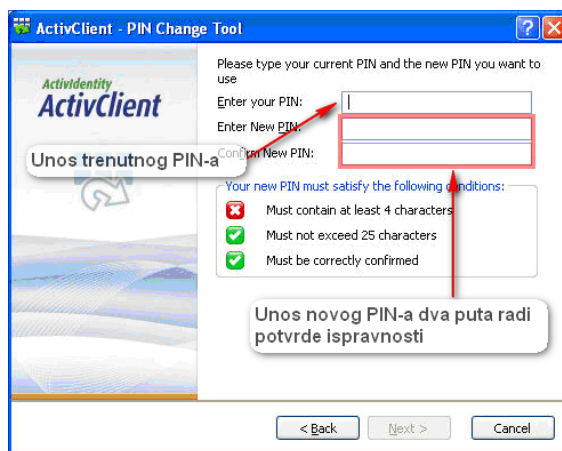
ActivClient - PIN Change Tool

ActivIdentity
ActivClient

Please type your current PIN and the new PIN you want to use

Enter your PIN:

Enter New PIN:

Confirm New PIN:

Unos trenutnog PIN-a

Your new PIN must satisfy the following conditions:

Must contain at least 4 characters

Must not exceed 25 characters

Must be correctly confirmed

Unos novog PIN-a dva puta radi potvrde ispravnosti

< Back

Next >

Cancel